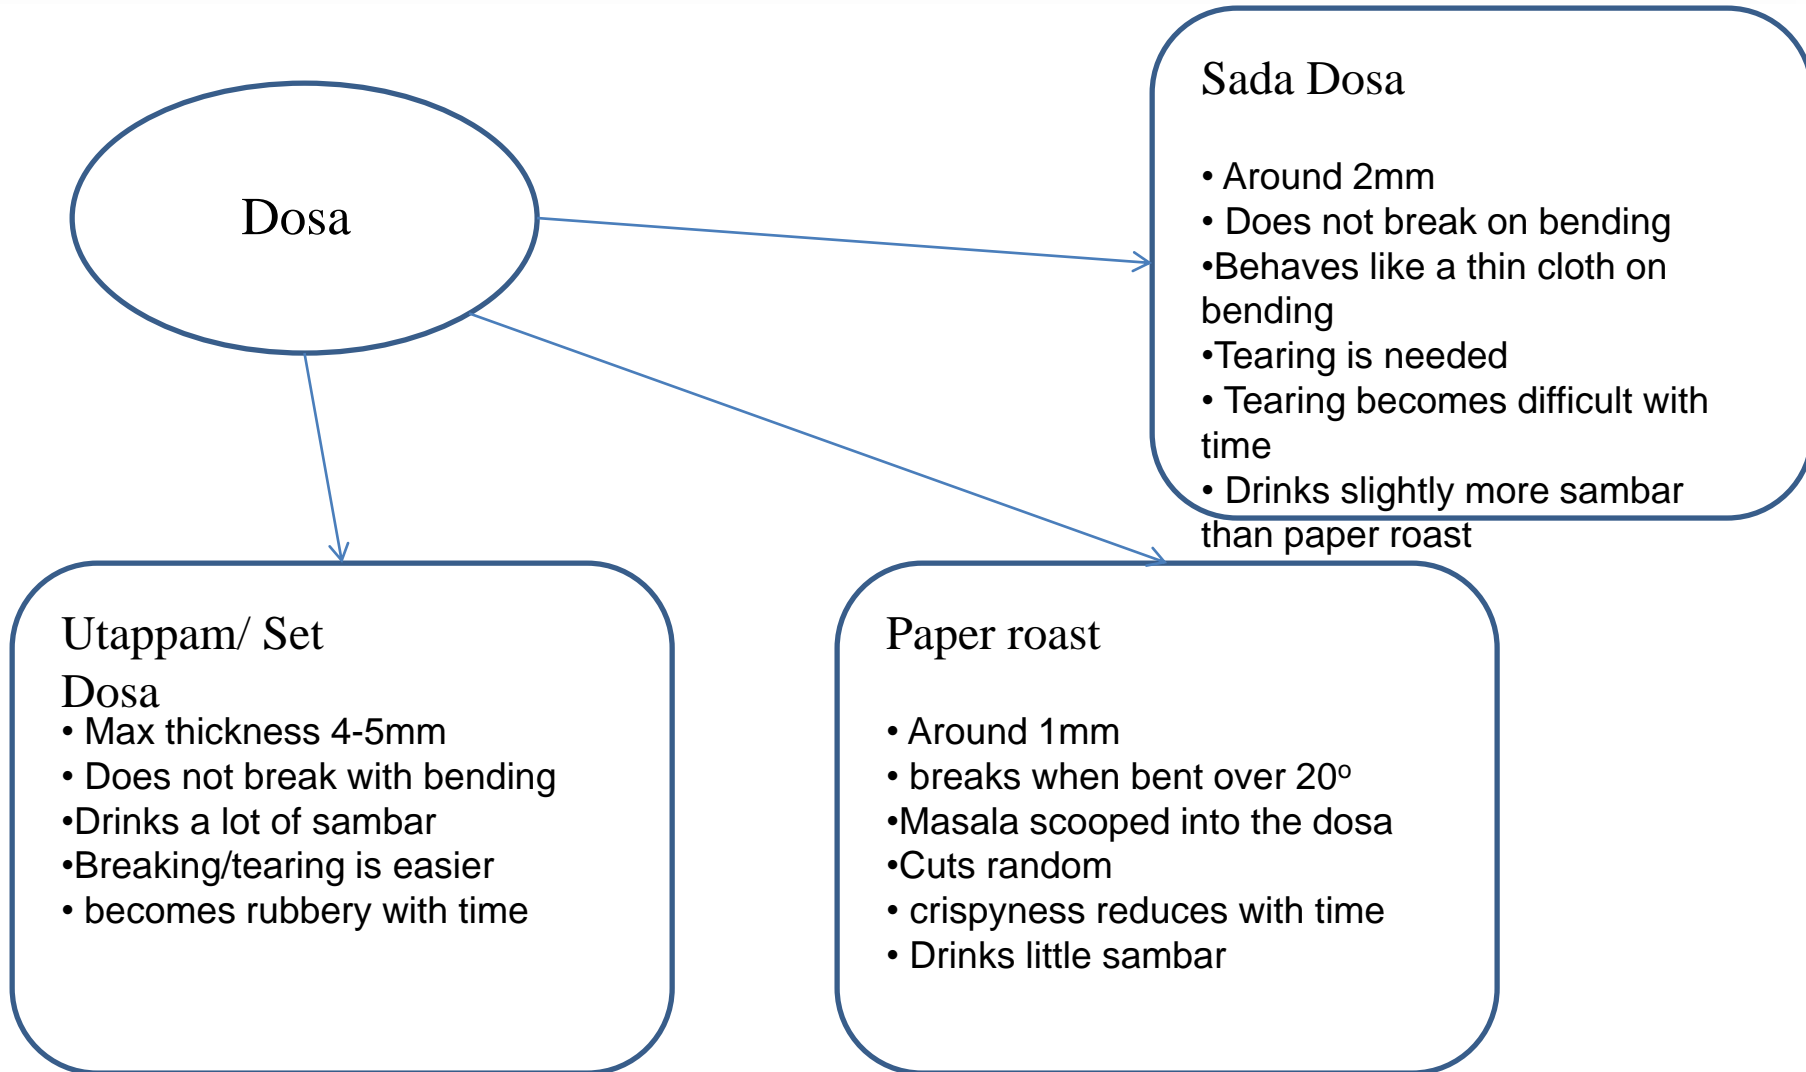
Dosa

Sada Dosa

• Around 2mm
• Does not break on bending
•Behaves like a thin cloth on bending
•Tearing is needed
• Tearing becomes difficult with time
• Drinks slightly more sambar than paper roast

Utappam/ Set Dosa
• Max thickness 4-5mm
• Does not break with bending
•Drinks a lot of sambar
•Breaking/tearing is easier
• becomes rubbery with time

Paper roast

• Around 1mm
• breaks when bent over 20º
•Masala scooped into the dosa
•Cuts random
• crispyness reduces with time
• Drinks little sambar